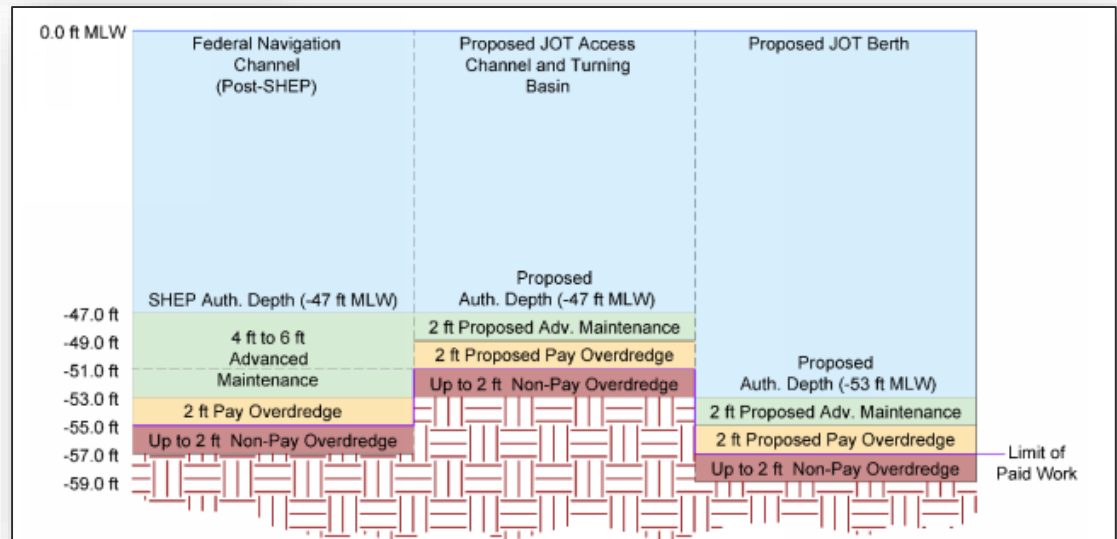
0.0 ft MLW

Federal Navigation Channel (Post-SHEP)

Proposed JOT Access Channel and Turning Basin

Proposed JOT Berth

SHEP Auth. Depth (-47 ft MLW)

Proposed Auth. Depth (-47 ft MLW)

-47.0 ft
-49.0 ft
-51.0 ft
-53.0 ft
-55.0 ft
-57.0 ft
-59.0 ft

4 ft to 6 ft Advanced Maintenance

2 ft Pay Overdredge

Up to 2 ft Non-Pay Overdredge

2 ft Proposed Adv. Maintenance

2 ft Proposed Pay Overdredge

Up to 2 ft Non-Pay Overdredge

Proposed Auth. Depth (-53 ft MLW)

2 ft Proposed Adv. Maintenance

2 ft Proposed Pay Overdredge

Up to 2 ft Non-Pay Overdredge

Limit of Paid Work